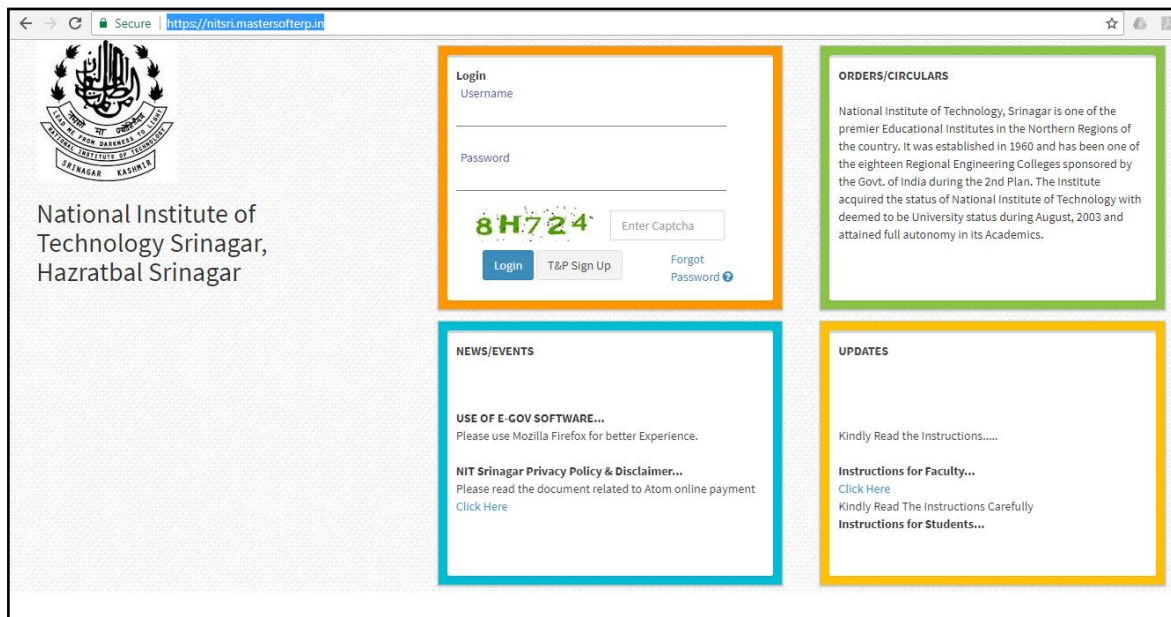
Secure | https://nitsri.mastersofterp.in

LEAD ME FROM DARKNESS TO LIGHT
तमसो मा ज्योतिर्गमय
NATIONAL INSTITUTE OF TECHNOLOGY
SRINAGAR KASHMIR

National Institute of Technology Srinagar, Hazratbal Srinagar

Login
Username

Password

8H724
Enter Captcha

Login
T&P Sign Up
Forgot Password

ORDERS/CIRCULARS

National Institute of Technology, Srinagar is one of the premier Educational Institutes in the Northern Regions of the country. It was established in 1960 and has been one of the eighteen Regional Engineering Colleges sponsored by the Govt. of India during the 2nd Plan. The Institute acquired the status of National Institute of Technology with deemed to be University status during August, 2003 and attained full autonomy in its Academics.

NEWS/EVENTS

USE OF E-GOV SOFTWARE...
Please use Mozilla Firefox for better Experience.

NIT Srinagar Privacy Policy & Disclaimer...
Please read the document related to Atom online payment
Click Here

UPDATES

Kindly Read the Instructions.....

Instructions for Faculty...
Click Here
Kindly Read The Instructions Carefully
Instructions for Students...